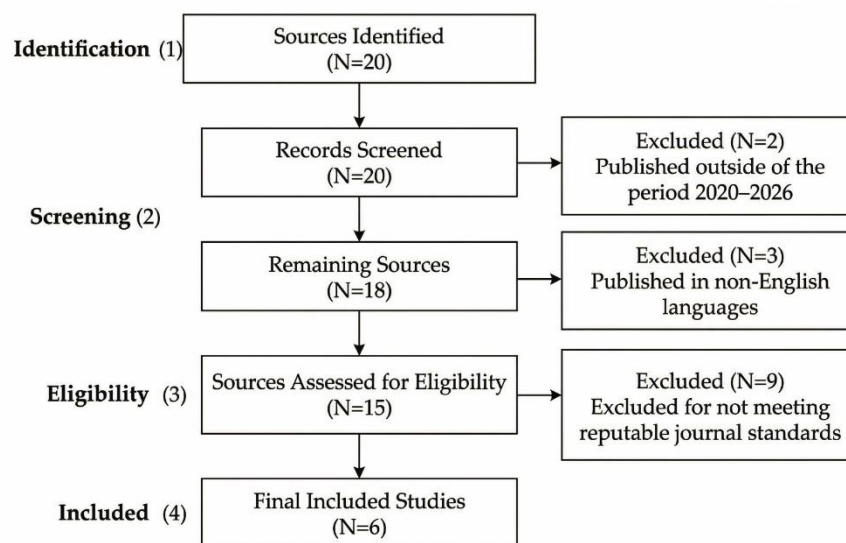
Identification (1)

Sources Identified (N=20)

Records Screened (N=20)

Excluded (N=2) Published outside of the period 2020–2026

Screening (2)

Remaining Sources (N=18)

Excluded (N=3) Published in non-English languages

Eligibility (3)

Sources Assessed for Eligibility (N=15)

Excluded (N=9) Excluded for not meeting reputable journal standards

Included (4)

Final Included Studies (N=6)